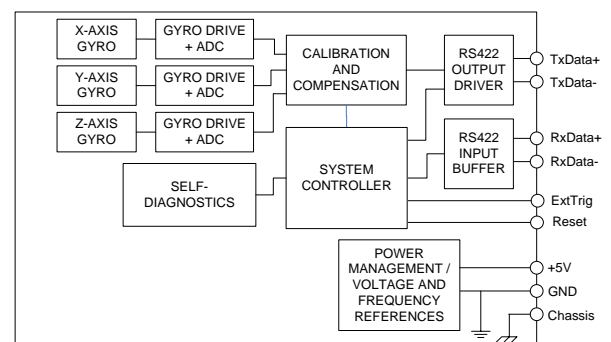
X-AXIS GYRO
GYRO DRIVE + ADC
Y-AXIS GYRO
GYRO DRIVE + ADC
Z-AXIS GYRO
GYRO DRIVE + ADC
CALIBRATION AND COMPENSATION
RS422 OUTPUT DRIVER
TxData+
TxData-
RS422 INPUT BUFFER
RxData+
RxData-
SELF-DIAGNOSTICS
SYSTEM CONTROLLER
ExtTrig
Reset
POWER MANAGEMENT / VOLTAGE AND FREQUENCY REFERENCES
+5V
GND
Chassis